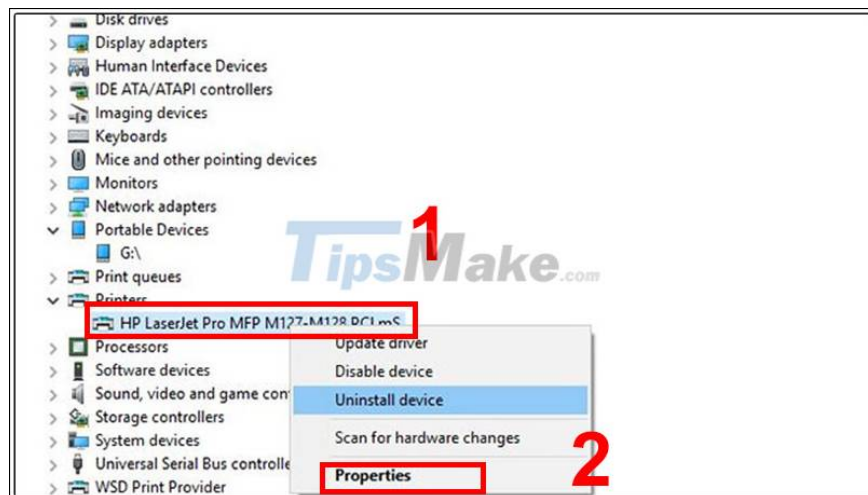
Disk drives
Display adapters
Human Interface Devices
IDE ATA/ATAPI controllers
Imaging devices
Keyboards
Mice and other pointing devices
Monitors
Network adapters
Portable Devices
G:\
Print queues
Printers
HP LaserJet Pro MFP M127-M128 PCLmS
Processors
Software devices
Sound, video and game con
Storage controllers
System devices
Universal Serial Bus controlle
WSD Print Provider

1
TipsMake.com

Update driver
Disable device
Uninstall device
Scan for hardware changes
Properties

2